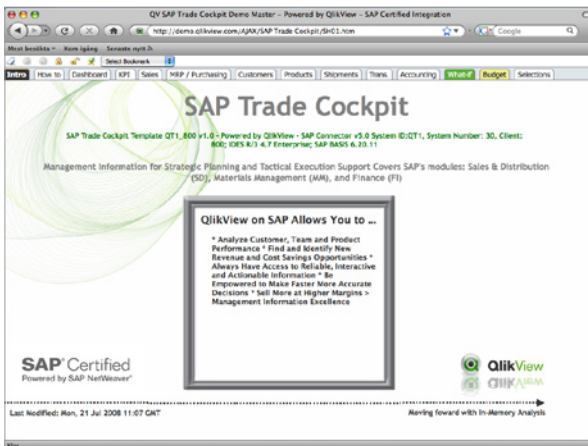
QV SAP Trade Cockpit Demo Master – Powered by QlikView – SAP Certified Integration

http://demo.qlikview.com/AJAX/SAP Trade Cockpit/SH01.htm

Google

Most besökta · Kom igång · Senaste nytt

Select Bookmark

Intro | How to | Dashboard | KPI | Sales | MRP / Purchasing | Customers | Products | Shipments | Trans. | Accounting | What-If | Budget | Selections

SAP Trade Cockpit

SAP Trade Cockpit Template QT1_800 v1.0 - Powered by QlikView - SAP Connector v5.0 System ID:QT1, System Number: 30, Client: 800; IDES R/3 4.7 Enterprise; SAP BASIS 6.20.11

Management Information for Strategic Planning and Tactical Execution Support Covers SAP's modules: Sales & Distribution (SD), Materials Management (MM), and Finance (FI)

QlikView on SAP Allows You to ...

* Analyze Customer, Team and Product Performance * Find and Identify New Revenue and Cost Savings Opportunities * Always Have Access to Reliable, Interactive and Actionable Information * Be Empowered to Make Faster More Accurate Decisions * Sell More at Higher Margins > Management Information Excellence

SAP Certified
Powered by SAP NetWeaver

QlikView

Last Modified: Mon, 21 Jul 2008 11:07 GMT

Moving foward with In-Memory Analysis